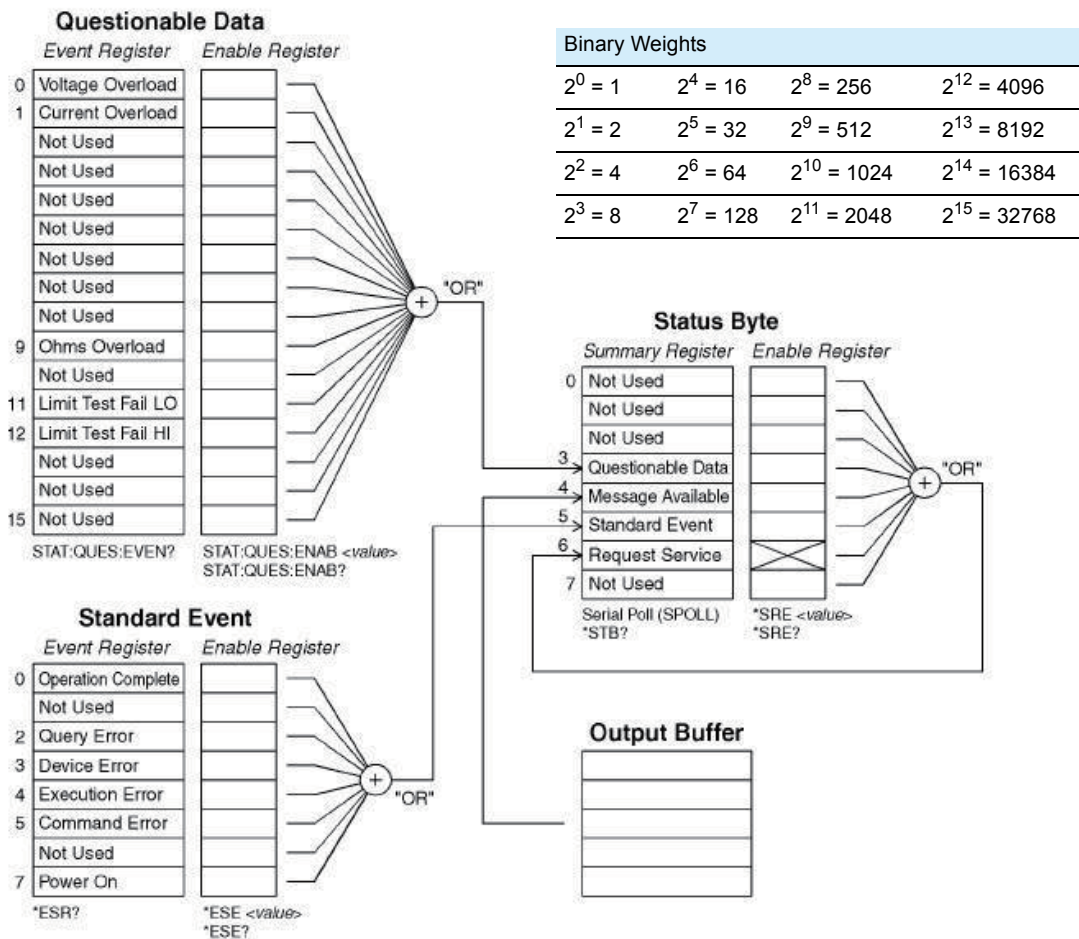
Questionable Data
Event Register Enable Register
0 Voltage Overload
1 Current Overload
Not Used
Not Used
Not Used
Not Used
Not Used
Not Used
Not Used
9 Ohms Overload
Not Used
11 Limit Test Fail LO
12 Limit Test Fail HI
Not Used
Not Used
15 Not Used
STAT:QUES:EVEN?
STAT:QUES:ENAB <value>
STAT:QUES:ENAB?

+ "OR"

| Binary Weights | | | |
|---|---|---|---|
| $2^0 = 1$ | $2^4 = 16$ | $2^8 = 256$ | $2^{12} = 4096$ |
| $2^1 = 2$ | $2^5 = 32$ | $2^9 = 512$ | $2^{13} = 8192$ |
| $2^2 = 4$ | $2^6 = 64$ | $2^{10} = 1024$ | $2^{14} = 16384$ |
| $2^3 = 8$ | $2^7 = 128$ | $2^{11} = 2048$ | $2^{15} = 32768$ |

Status Byte
Summary Register Enable Register
0 Not Used
Not Used
Not Used
3 Questionable Data
4 Message Available
5 Standard Event
6 Request Service
7 Not Used
Serial Poll (SPOLL)
*STB?
*SRE <value>
*SRE?

+ "OR"

Standard Event
Event Register Enable Register
0 Operation Complete
Not Used
2 Query Error
3 Device Error
4 Execution Error
5 Command Error
Not Used
7 Power On
*ESR?
*ESE <value>
*ESE?

+ "OR"

Output Buffer